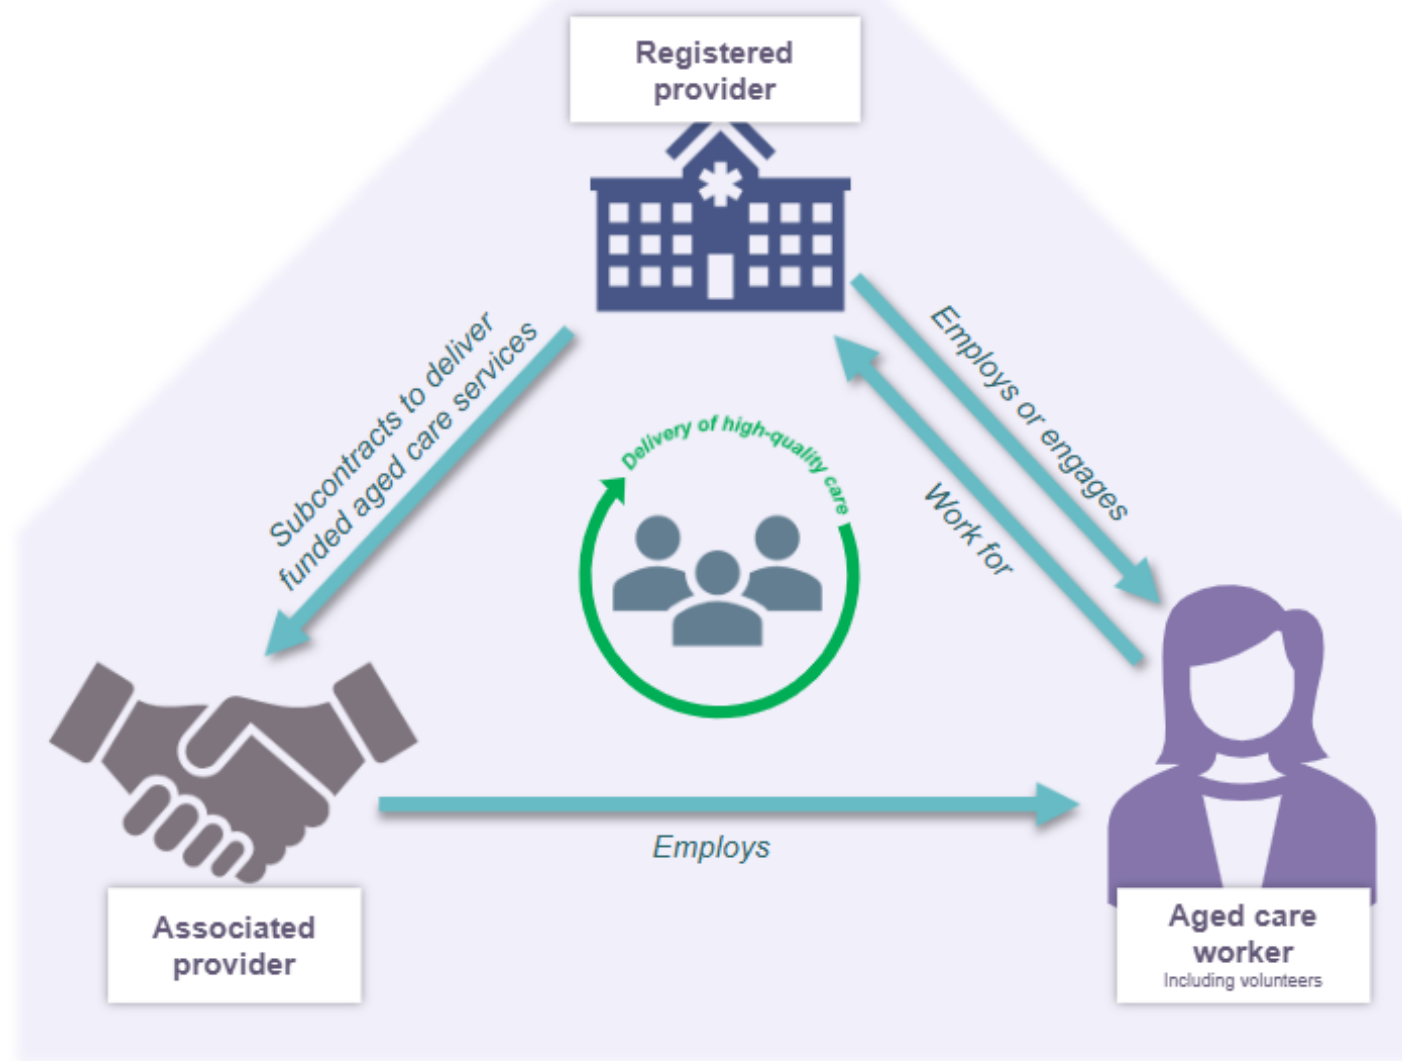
Registered provider

Subcontracts to deliver funded aged care services

Employs or engages

Work for

Delivery of high-quality care

Associated provider

Employs

Aged care worker
Including volunteers